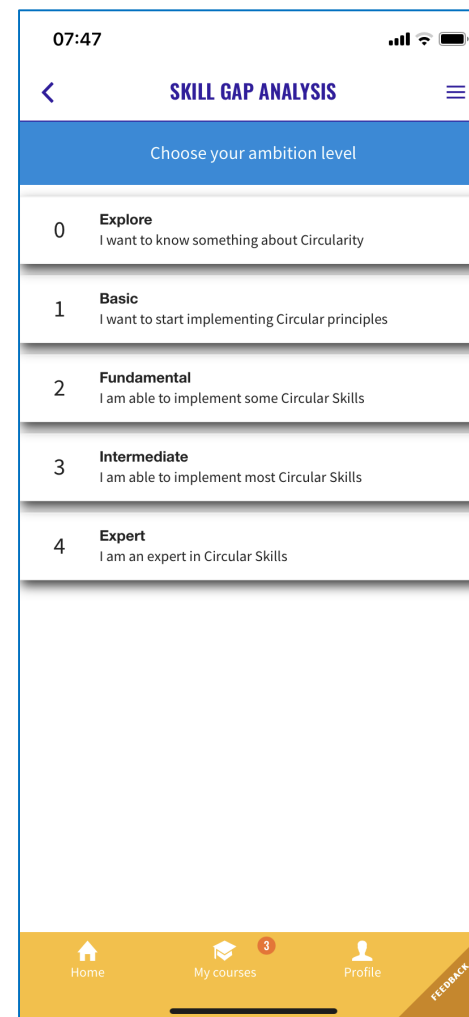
07:47

<

SKILL GAP ANALYSIS

Choose your ambition level

0
Explore
I want to know something about Circularity

1
Basic
I want to start implementing Circular principles

2
Fundamental
I am able to implement some Circular Skills

3
Intermediate
I am able to implement most Circular Skills

4
Expert
I am an expert in Circular Skills

Home

3
My courses

Profile

FEEDBACK